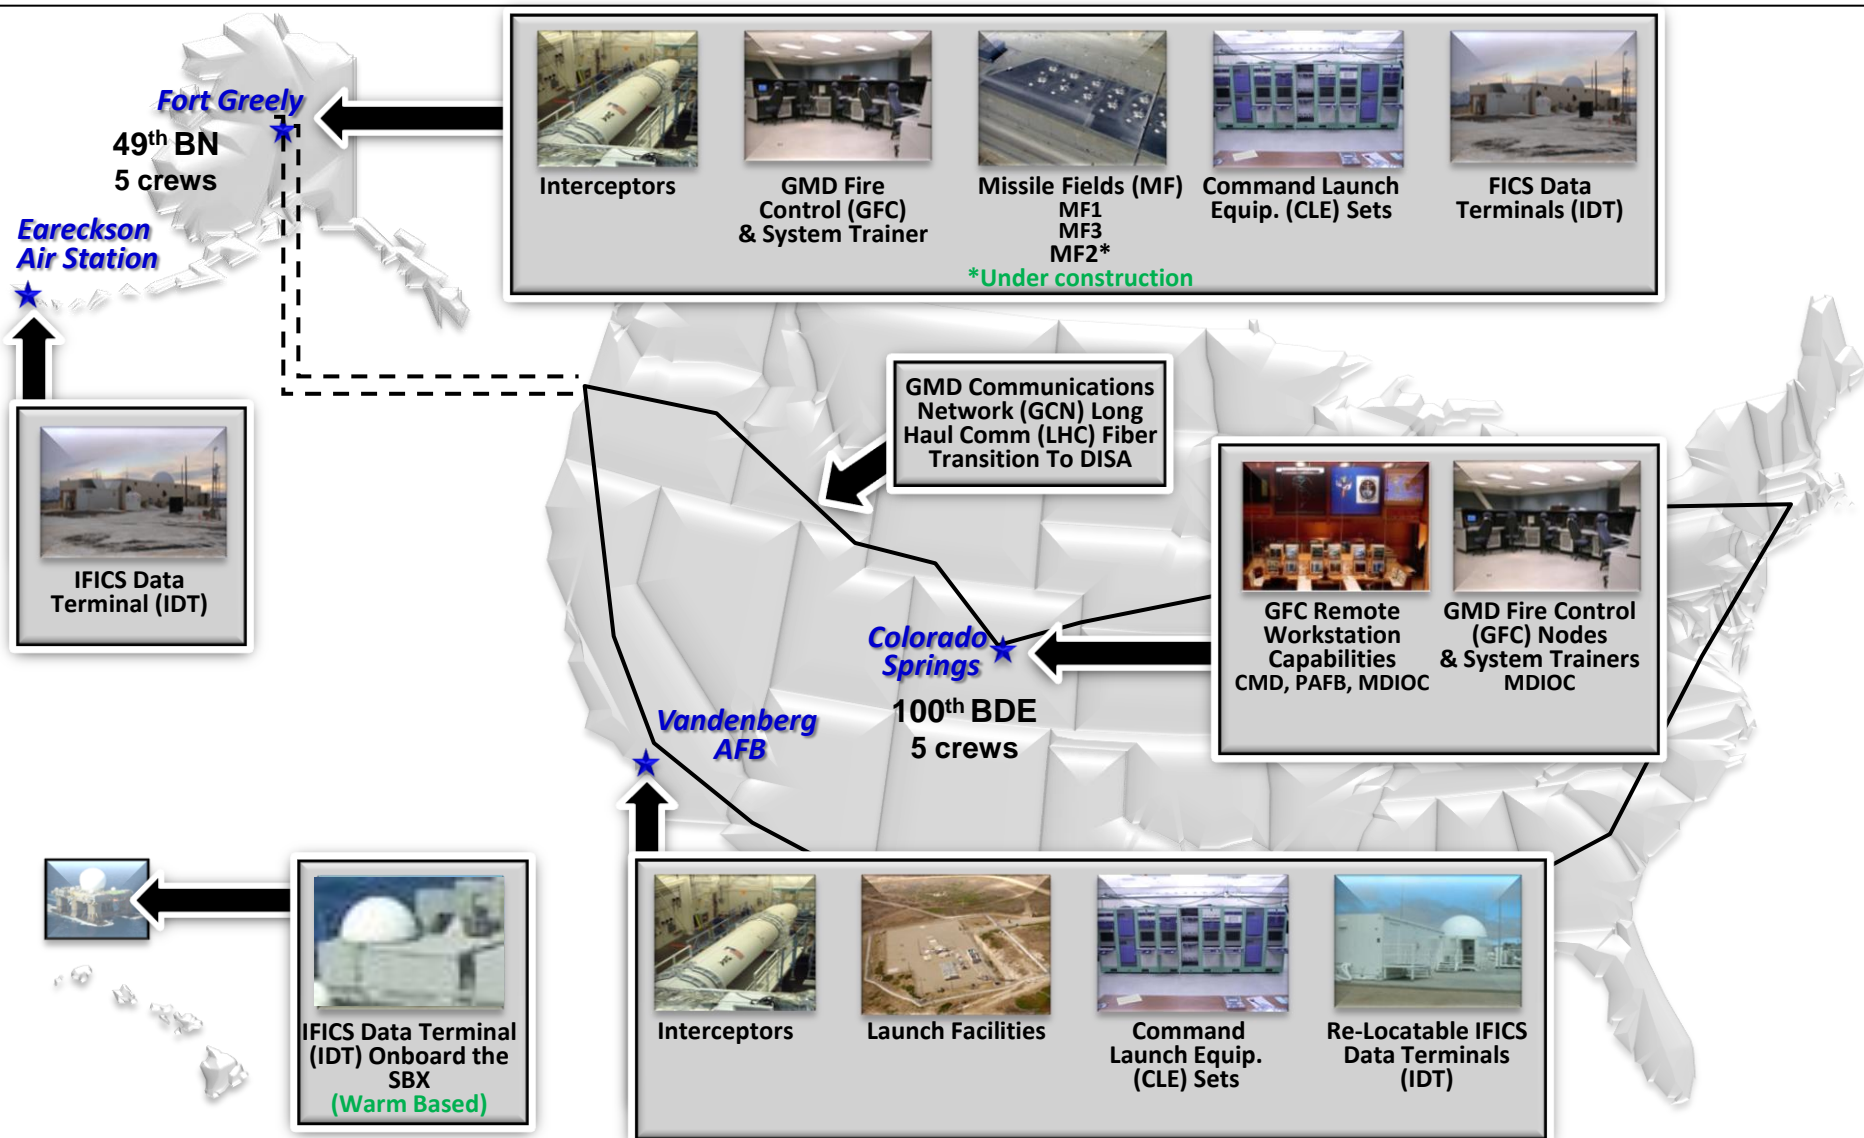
Fort Greely
$49^{th}$ BN
5 crews

Interceptors

GMD Fire Control (GFC) & System Trainer

Missile Fields (MF)
MF1
MF3
MF2*
*Under construction

Command Launch Equip. (CLE) Sets

FICS Data Terminals (IDT)

Eareckson Air Station

IFICS Data Terminal (IDT)

GMD Communications Network (GCN) Long Haul Comm (LHC) Fiber Transition To DISA

GFC Remote Workstation Capabilities
CMD, PAFB, MDIOC

GMD Fire Control (GFC) Nodes & System Trainers
MDIOC

Colorado Springs
$100^{th}$ BDE
5 crews

Vandenberg AFB

IFICS Data Terminal (IDT) Onboard the SBX
(Warm Based)

Interceptors

Launch Facilities

Command Launch Equip. (CLE) Sets

Re-Locatable IFICS Data Terminals (IDT)